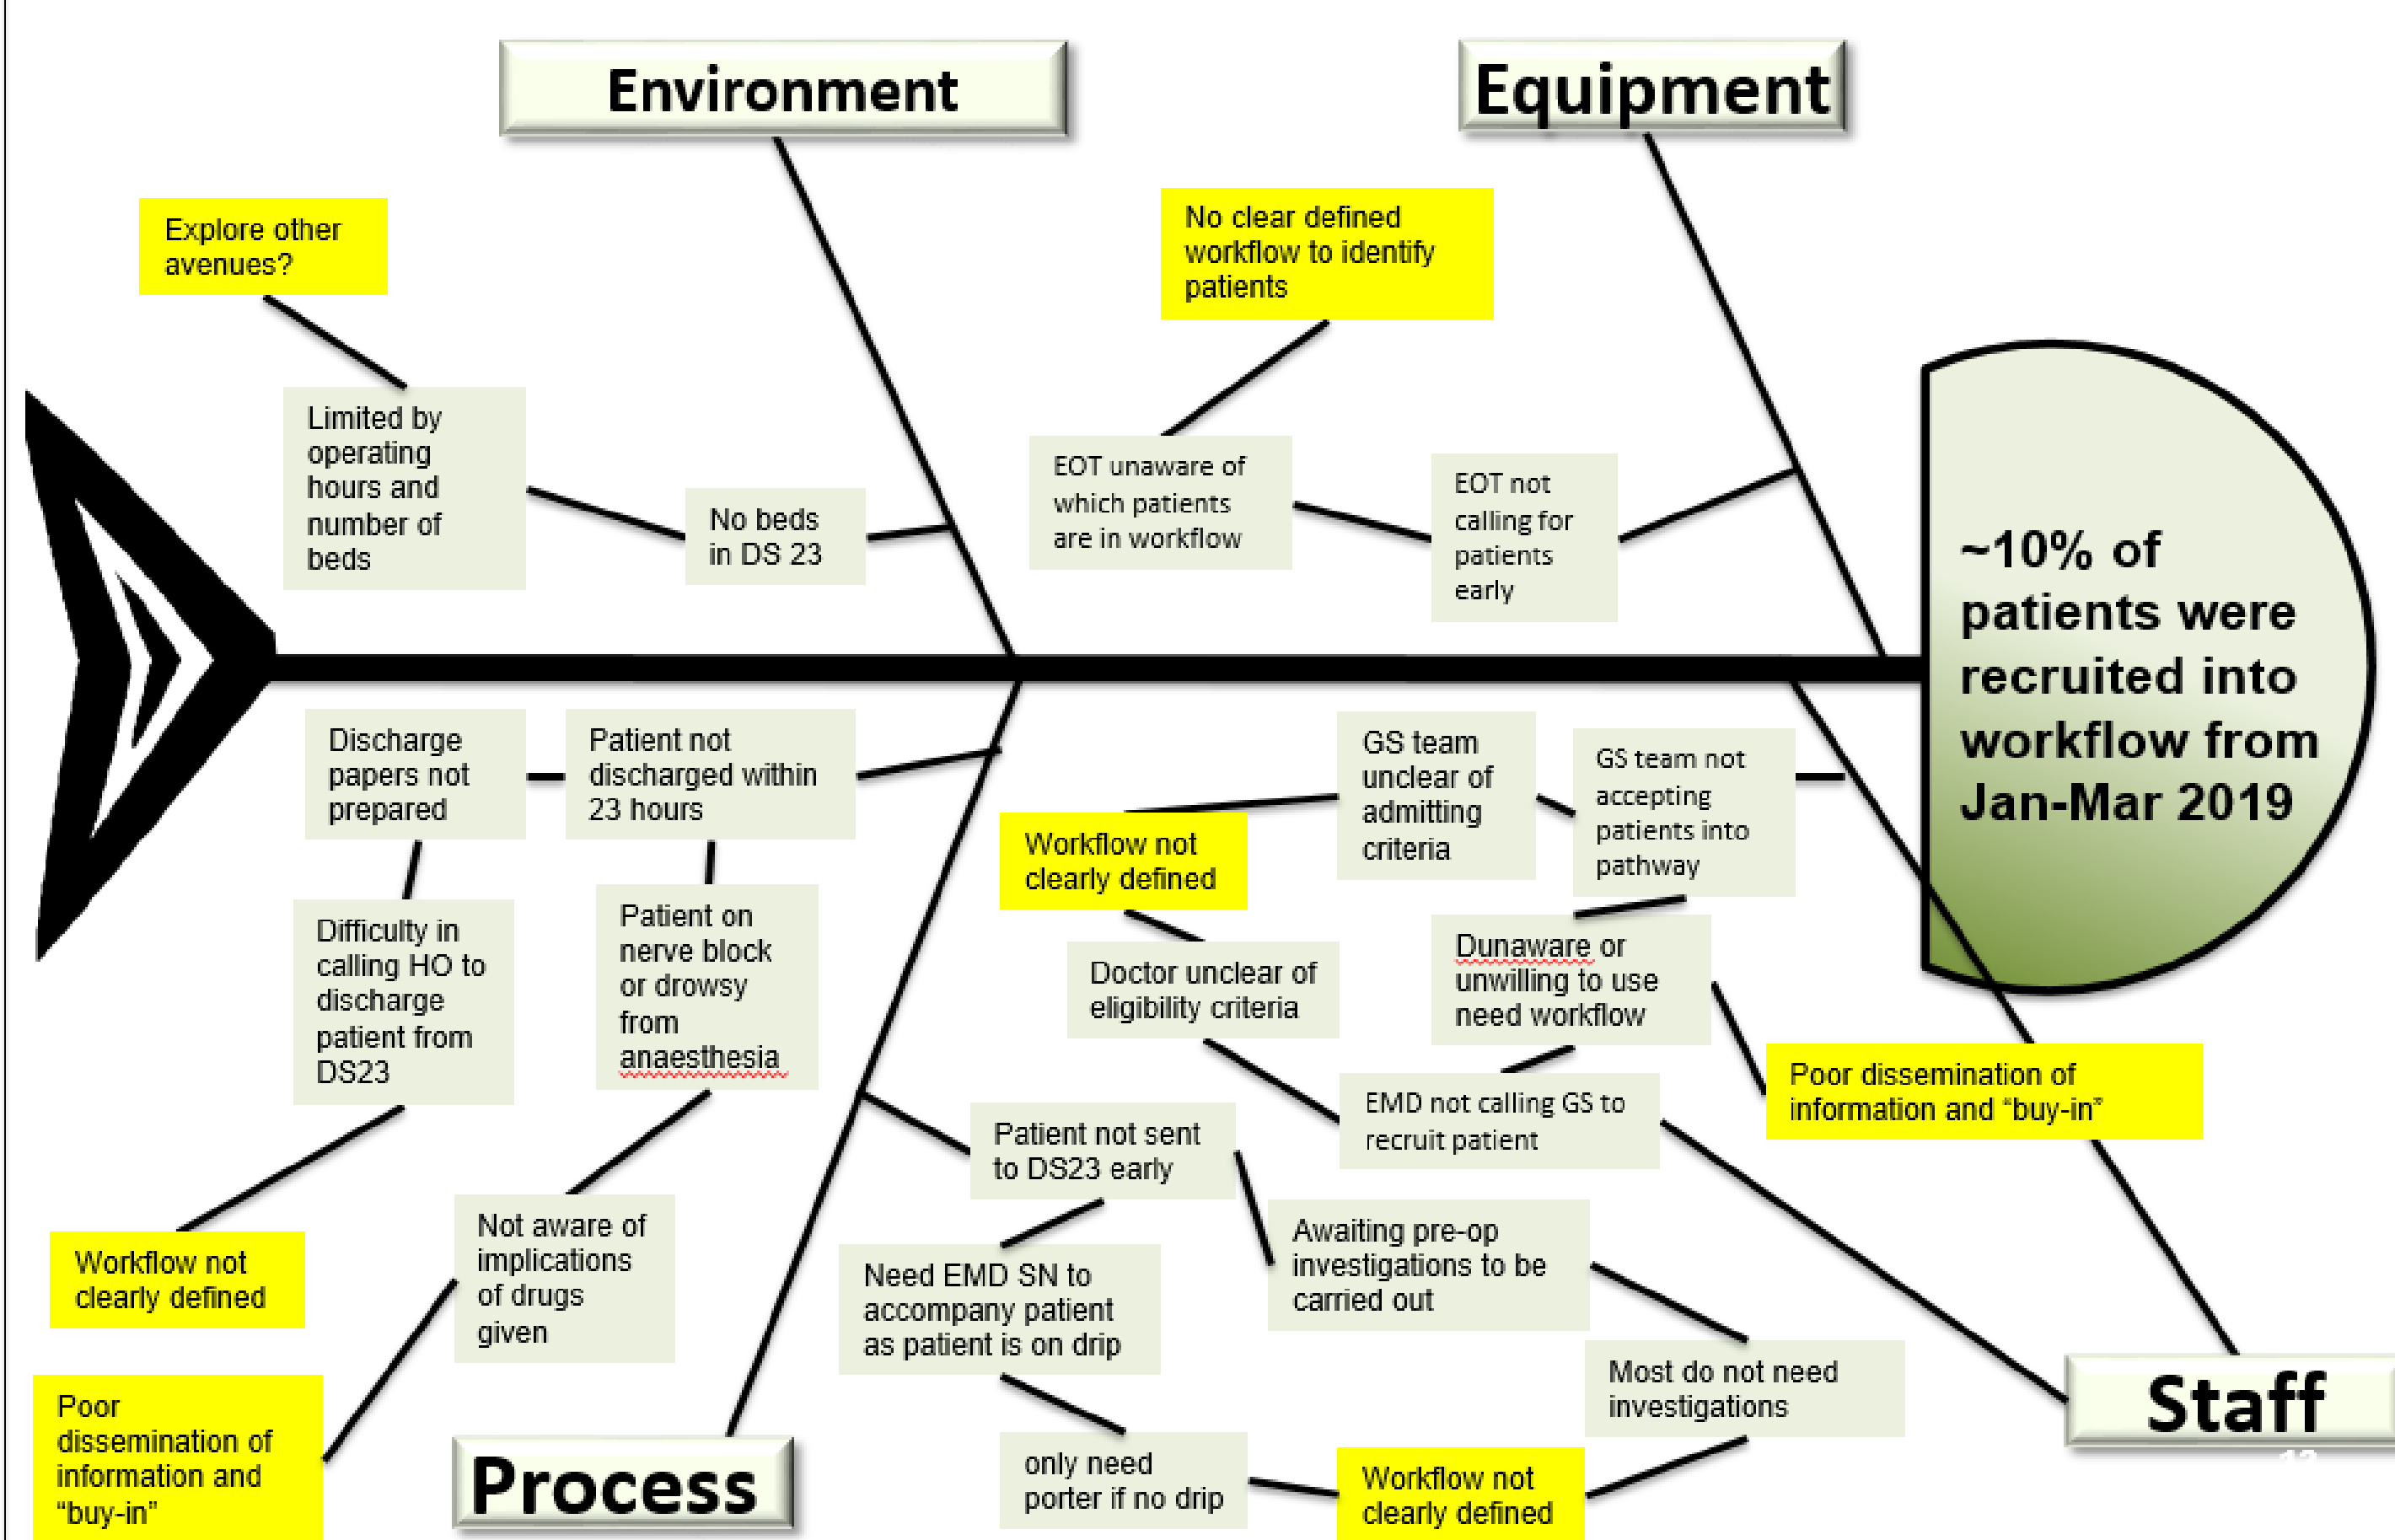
Environment

Equipment

Explore other avenues?

Limited by operating hours and number of beds

No beds in DS 23

No clear defined workflow to identify patients

EOT unaware of which patients are in workflow

EOT not calling for patients early

~10% of patients were recruited into workflow from Jan-Mar 2019

Discharge papers not prepared

Patient not discharged within 23 hours

GS team unclear of admitting criteria

GS team not accepting patients into pathway

Workflow not clearly defined

Difficulty in calling HO to discharge patient from DS23

Patient on nerve block or drowsy from anaesthesia

Doctor unclear of eligibility criteria

Dunaware or unwilling to use need workflow

EMD not calling GS to recruit patient

Poor dissemination of information and "buy-in"

Patient not sent to DS23 early

Awaiting pre-op investigations to be carried out

Not aware of implications of drugs given

Need EMD SN to accompany patient as patient is on drip

Workflow not clearly defined

Most do not need investigations

Poor dissemination of information and "buy-in"

only need porter if no drip

Workflow not clearly defined

Process

Staff